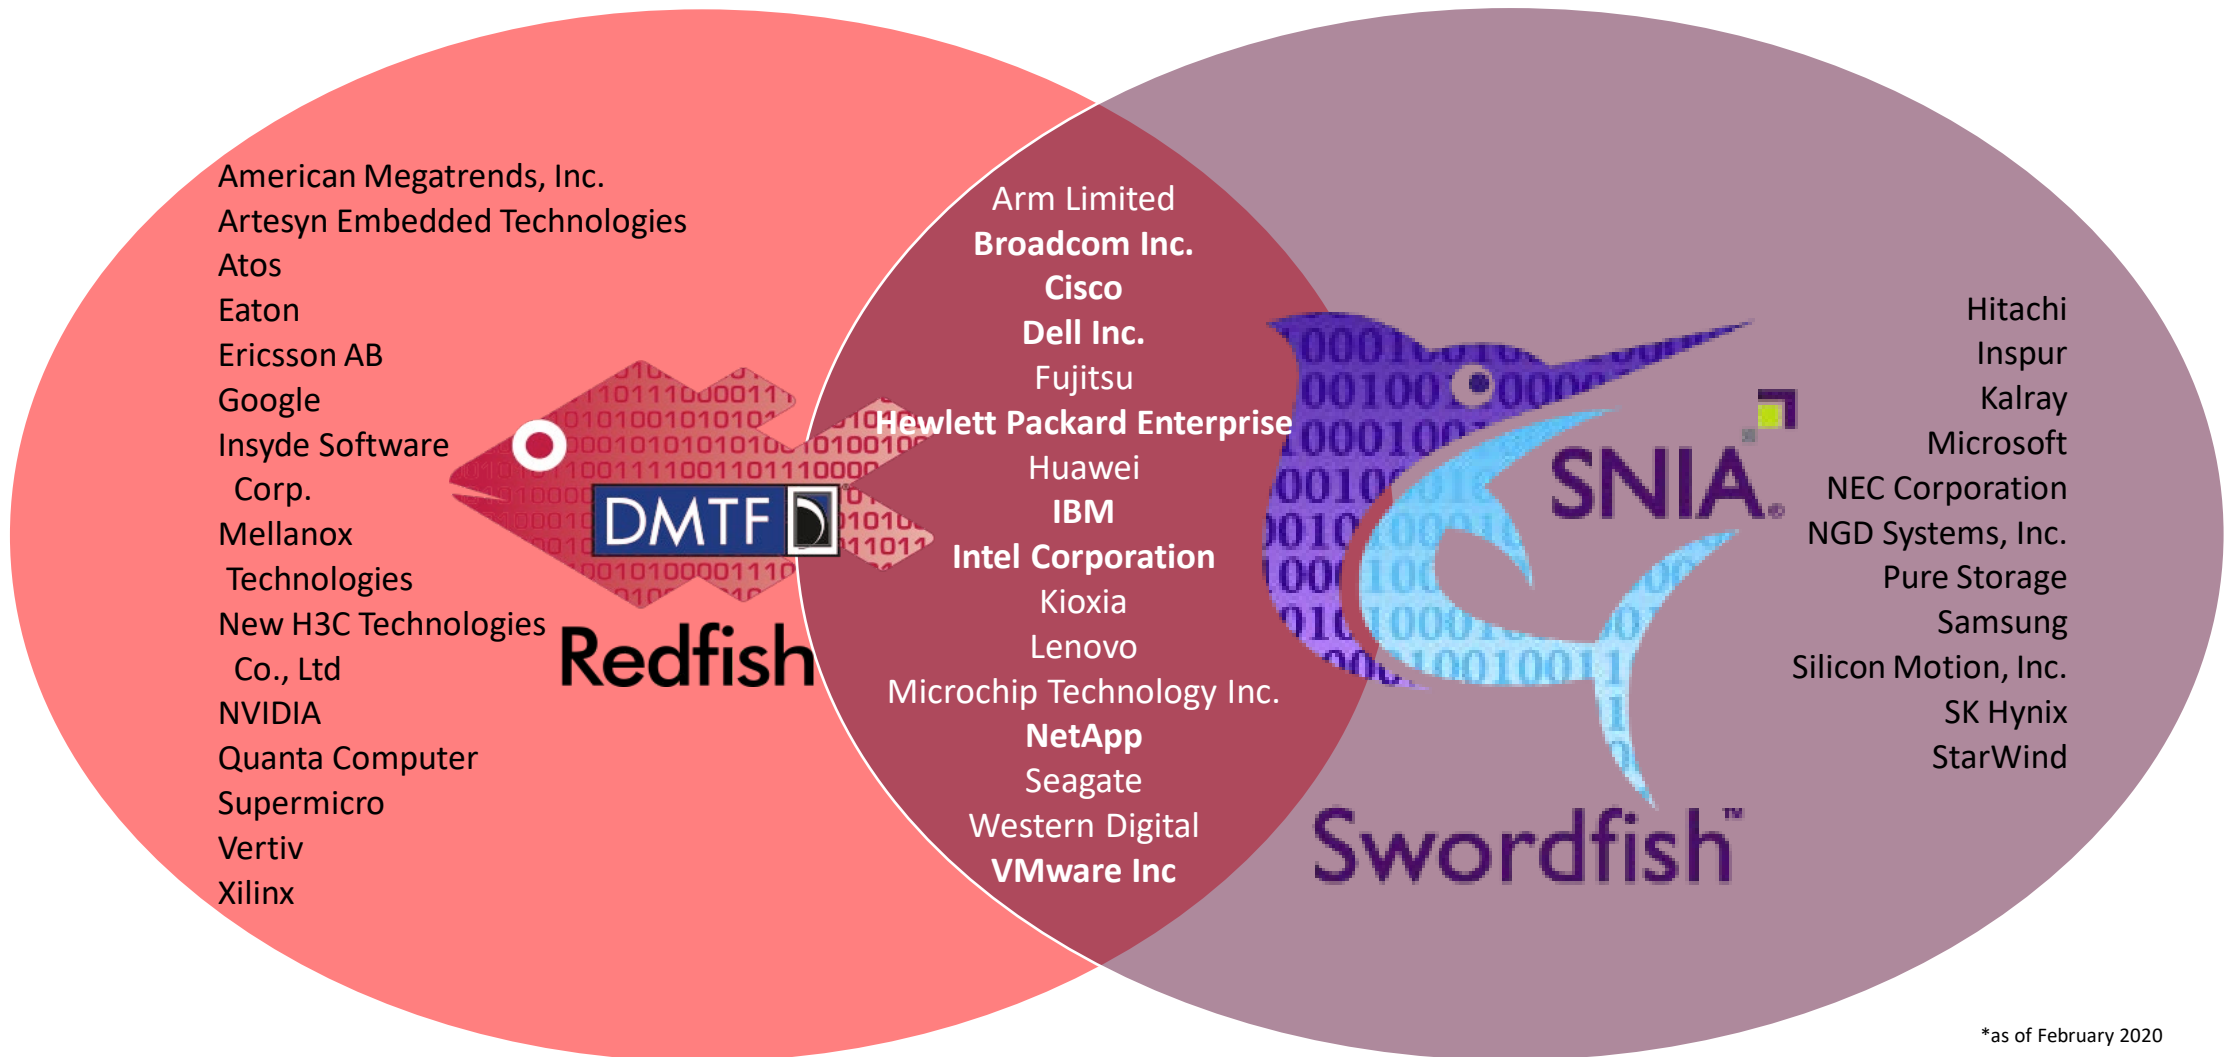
American Megatrends, Inc.
Artesyn Embedded Technologies
Atos
Eaton
Ericsson AB
Google
Insyde Software Corp.
Mellanox Technologies
New H3C Technologies Co., Ltd
NVIDIA
Quanta Computer
Supermicro
Vertiv
Xilinx

DMTF
Redfish

Arm Limited
**Broadcom Inc.**
**Cisco**
**Dell Inc.**
Fujitsu
**Hewlett Packard Enterprise**
Huawei
**IBM**
**Intel Corporation**
Kioxia
Lenovo
Microchip Technology Inc.
**NetApp**
Seagate
Western Digital
**VMware Inc**

SNIA
Swordfish™

Hitachi
Inspur
Kalray
Microsoft
NEC Corporation
NGD Systems, Inc.
Pure Storage
Samsung
Silicon Motion, Inc.
SK Hynix
StarWind

*as of February 2020